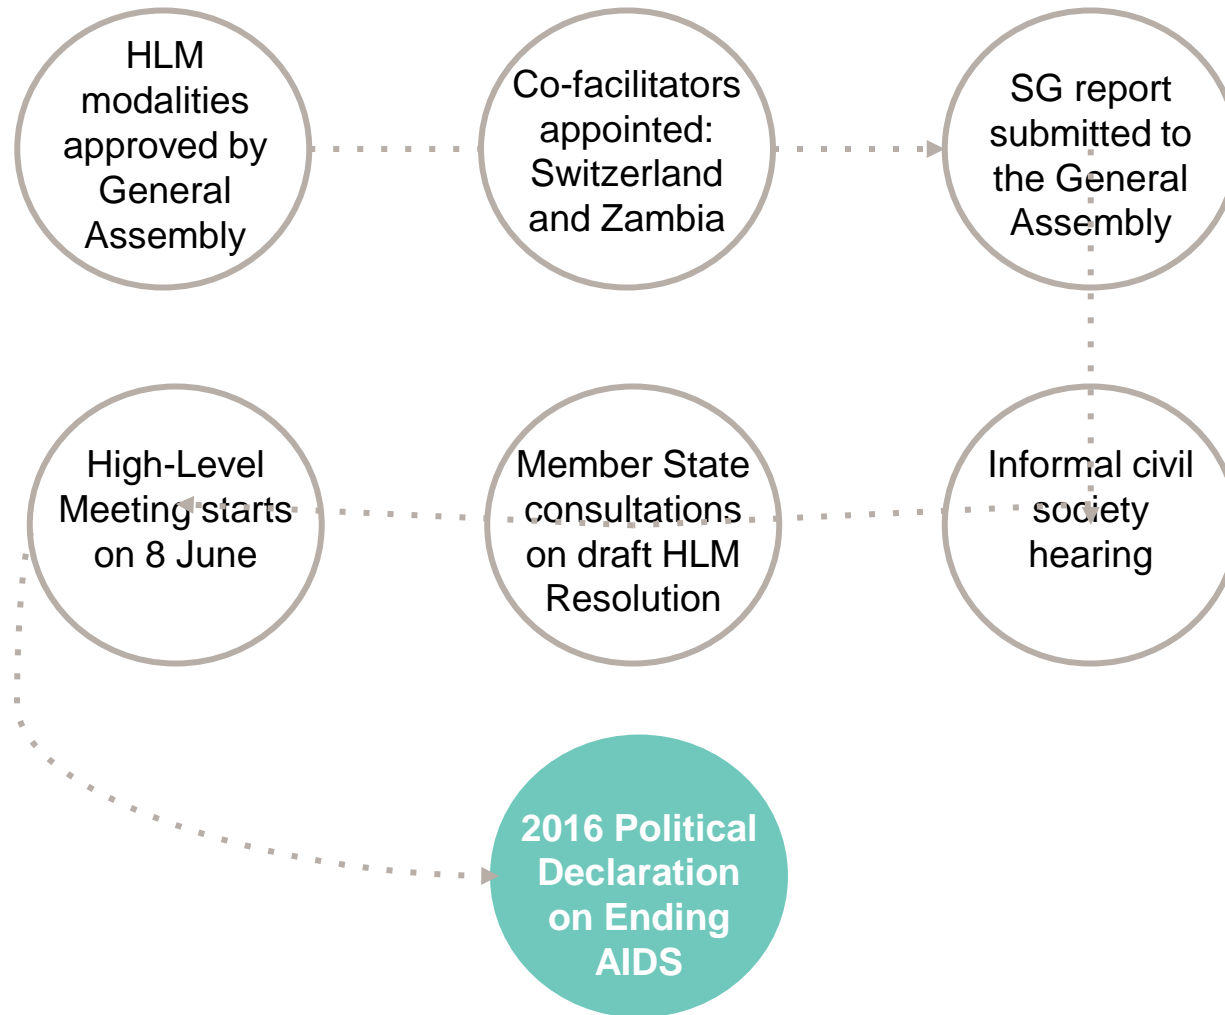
HLM modalities approved by General Assembly

Co-facilitators appointed: Switzerland and Zambia

SG report submitted to the General Assembly

Informal civil society hearing

Member State consultations on draft HLM Resolution

High-Level Meeting starts on 8 June

2016 Political Declaration on Ending AIDS